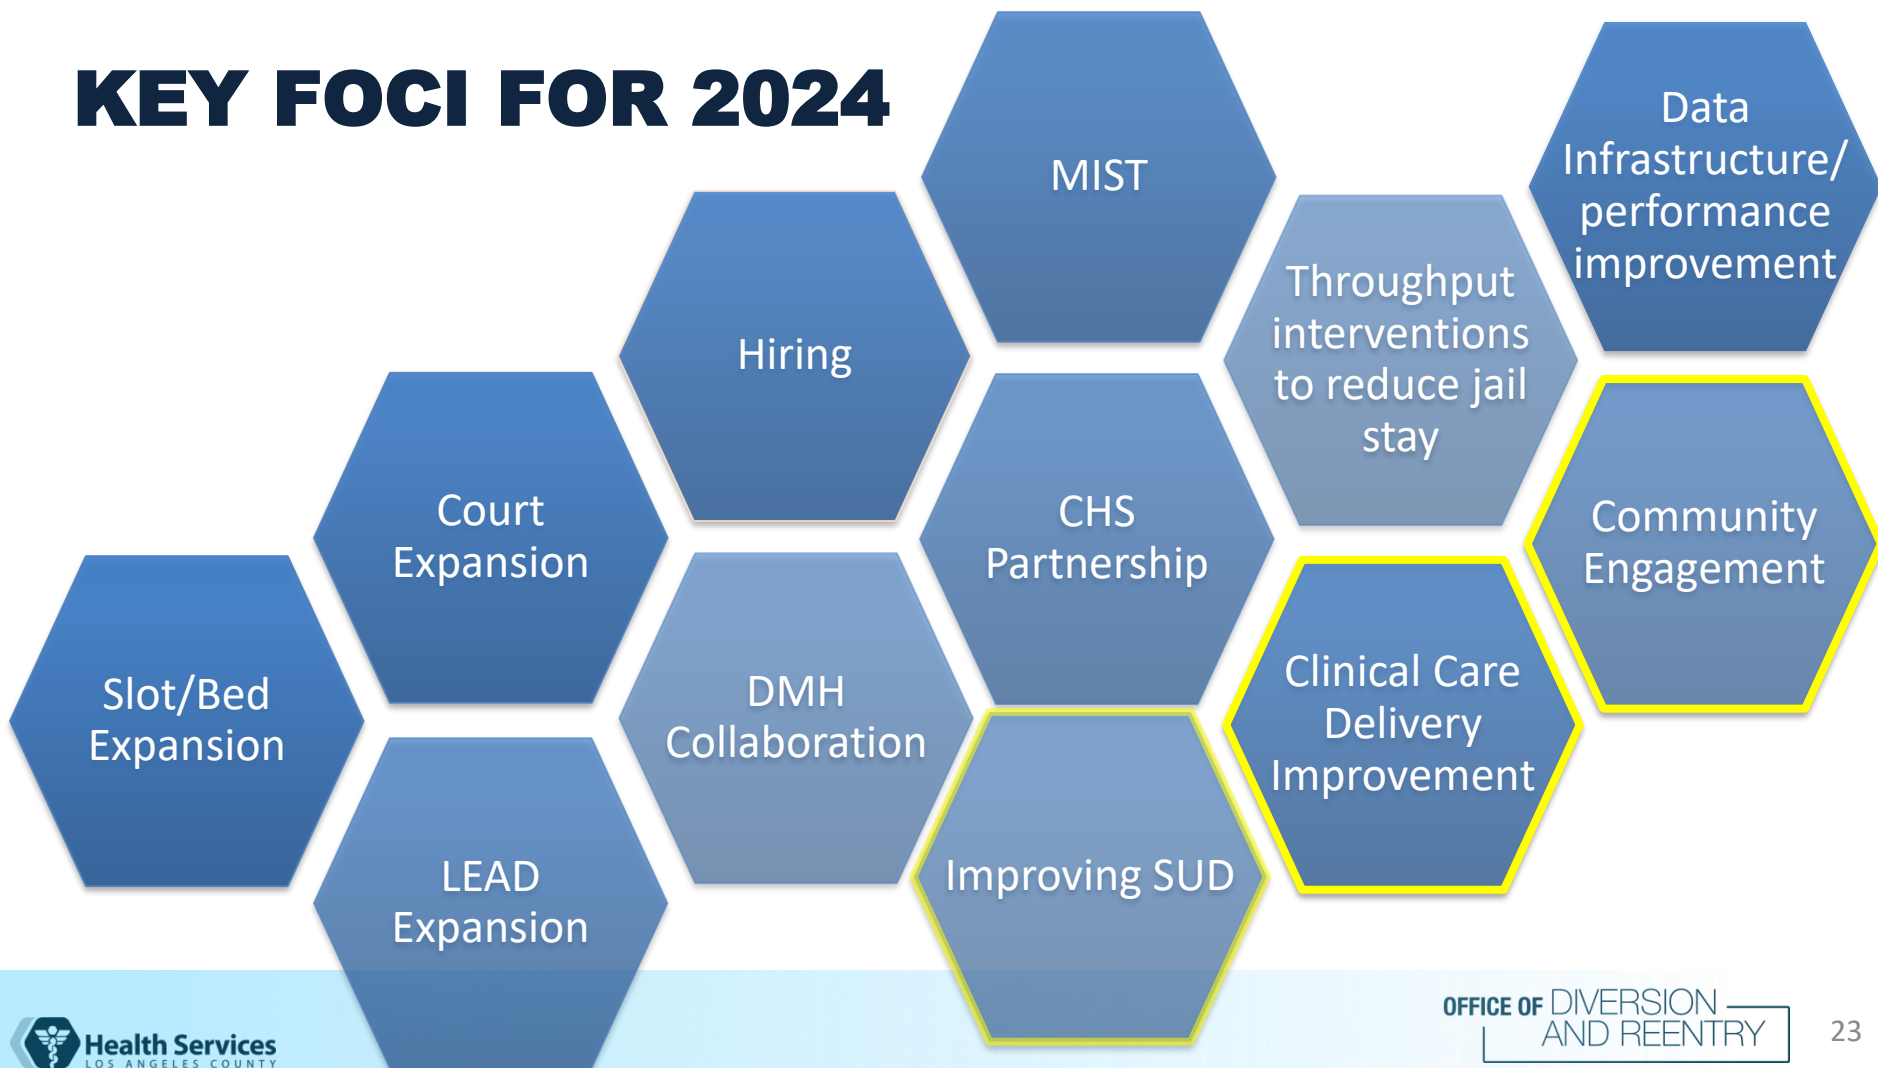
KEY FOCI FOR 2024

MIST

Data Infrastructure/ performance improvement

Hiring

Throughput interventions to reduce jail stay

Court Expansion

CHS Partnership

Community Engagement

Slot/Bed Expansion

DMH Collaboration

Clinical Care Delivery Improvement

LEAD Expansion

Improving SUD

Health Services
LOS ANGELES COUNTY

OFFICE OF DIVERSION AND REENTRY

23